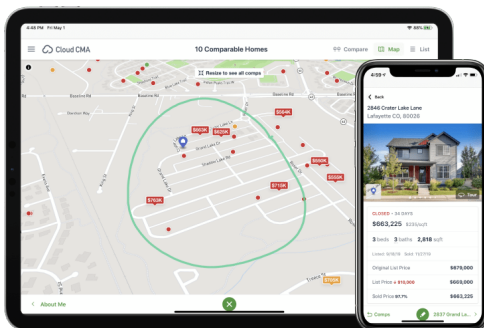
4:48 PM Fri May 1

88%

Cloud CMA

10 Comparable Homes

Compare

Map

List

Resize to see all comps

Baseline Rd

Baseline Rd

$663K

$625K

$584K

$569K

$535K

$715K

$763K

$712K

About Me

4:19

Back

2846 Crater Lake Lane

Lafayette CO, 80026

Tour

CLOSED • 34 DAYS

$663,225 $235/sqft

3 beds 3 baths 2,818 sqft

Original List Price $679,000

List Price ▼ $10,000 $669,000

Sold Price 97.7% $663,225

Comps

2837 Grand La...